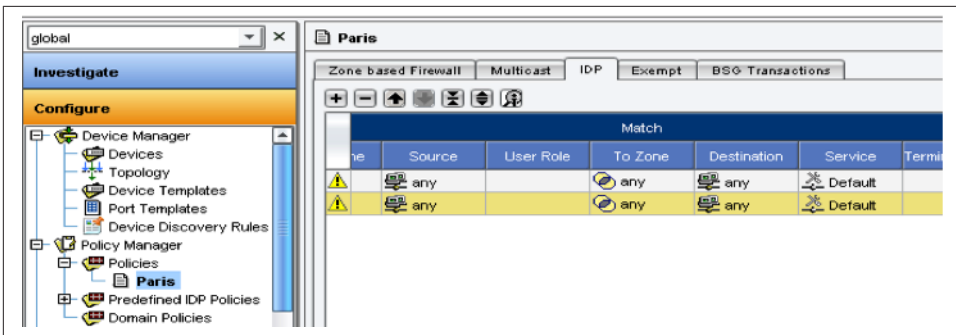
global

Investigate

Configure

Device Manager
Devices
Topology
Device Templates
Port Templates
Device Discovery Rules
Policy Manager
Policies
Paris
Predefined IDP Policies
Domain Policies

Paris

Zone based Firewall | Multicast | IDP | Exempt | BSG Transactions

| | Match | | | | | |
|---|---|---|---|---|---|---|
| ne | Source | User Role | To Zone | Destination | Service | Termi |
| | any | | any | any | Default | |
| | any | | any | any | Default | |